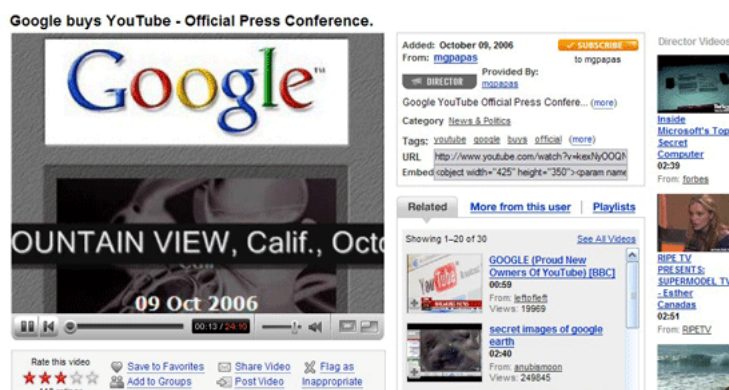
Google buys YouTube - Official Press Conference.

Google™

OUNTAIN VIEW, Calif., Octo

09 Oct 2006

00:13 / 24:16

Rate this video

Save to Favorites
Add to Groups
Share Video
Post Video
Flag as Inappropriate

Added: October 09, 2006
From: mgpapas
SUBSCRIBE
to mgpapas
DIRECTOR
Provided By: mgpapas

Google YouTube Official Press Confere... (more)

Category News & Politics

Tags: youtube google buys official (more)

URL http://www.youtube.com/watch?v=kexNyOOQN

Embed <object width="425" height="350"><param nam

Related | More from this user | Playlists

Showing 1-20 of 30 See All Videos

GOOGLE (Proud New Owners Of YouTube) [BBC]
00:59
From: leftoflleft
Views: 19969

secret images of google earth
02:40
From: anubismoon
Views: 249845

Director Videos

Inside Microsoft's Top Secret Computer
02:39
From: forbes

RIPE TV PRESENTS: SUPERMODEL TV - Esther Canadas
02:51
From: RIPETV